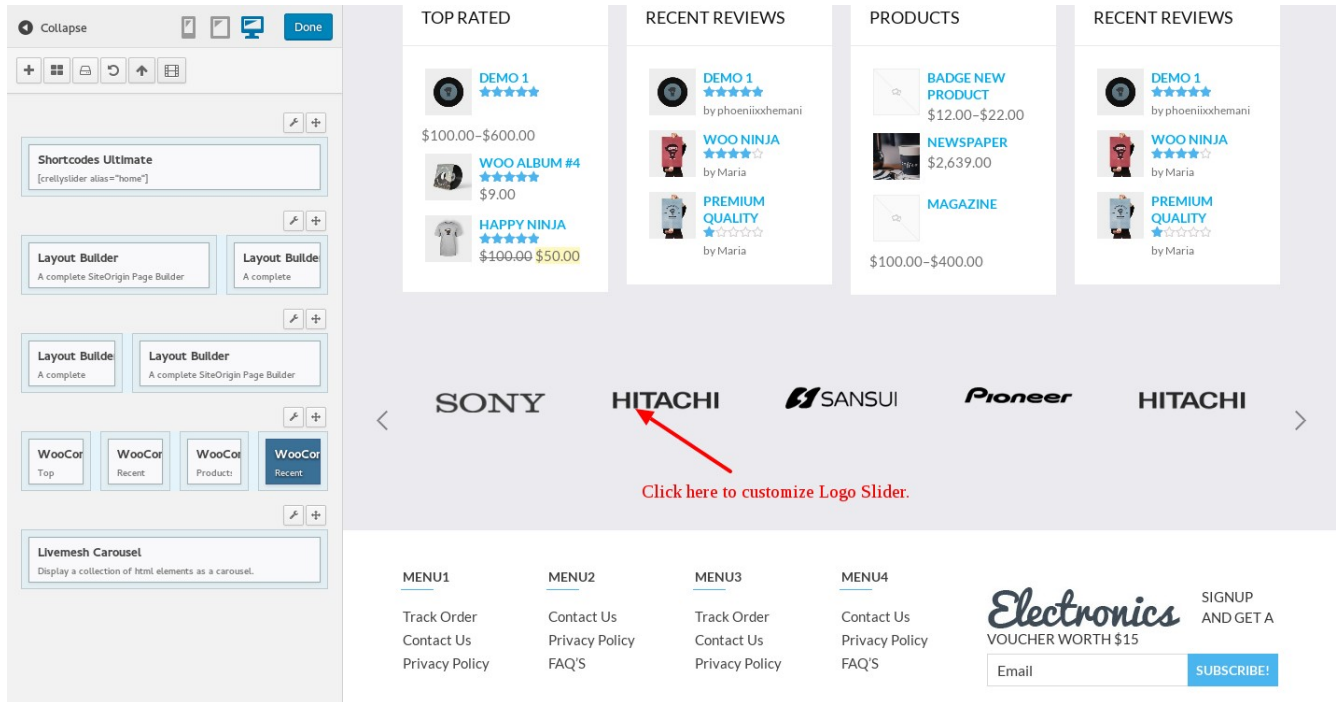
Collapse
Done

Shortcodes Ultimate
[crellyslider alias="home"]

Layout Builder
A complete SiteOrigin Page Builder

Layout Builde
A complete

Layout Builde
A complete

Layout Builder
A complete SiteOrigin Page Builder

WooCor
Top

WooCor
Recent

WooCor
Product:

WooCor
Recent

Livemesh Carousel
Display a collection of html elements as a carousel.

TOP RATED

DEMO 1
$100.00–$600.00
WOO ALBUM #4
$9.00
HAPPY NINJA
$100.00 $50.00

RECENT REVIEWS

DEMO 1
by phoeniixxhemani
WOO NINJA
by Maria
PREMIUM QUALITY
by Maria

PRODUCTS

BADGE NEW PRODUCT
$12.00–$22.00
NEWSPAPER
$2,639.00
MAGAZINE
$100.00–$400.00

RECENT REVIEWS

DEMO 1
by phoeniixxhemani
WOO NINJA
by Maria
PREMIUM QUALITY
by Maria

SONY HITACHI SANSUI Pioneer HITACHI

Click here to customize Logo Slider.

MENU1
Track Order
Contact Us
Privacy Policy

MENU2
Contact Us
Privacy Policy
FAQ'S

MENU3
Track Order
Contact Us
Privacy Policy

MENU4
Contact Us
Privacy Policy
FAQ'S

Electronics
SIGNUP AND GET A VOUCHER WORTH $15
Email
SUBSCRIBE!